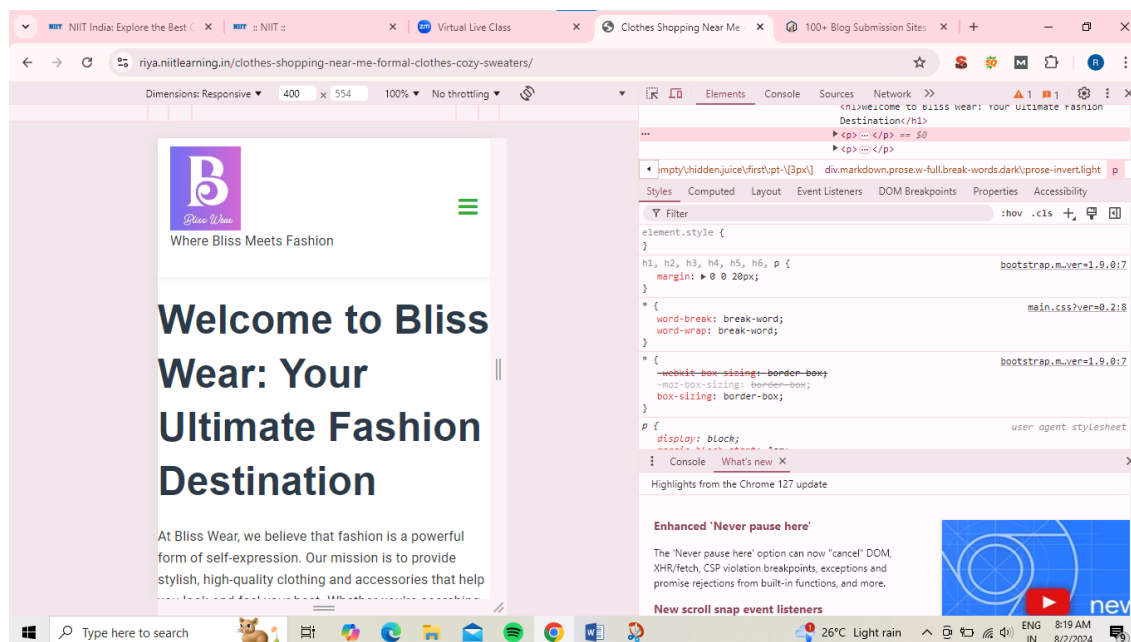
NIIT India: Explore the Best C ×
NIIT :: NIIT :: ×
Virtual Live Class ×
Clothes Shopping Near Me - ×
100+ Blog Submission Sites ×
+

riya.niitlearning.in/clothes-shopping-near-me-formal-clothes-cozy-sweaters/

Dimensions: Responsive ▾ 400 × 554 100% ▾ No throttling ▾

Bliss Wear
Where Bliss Meets Fashion

# Welcome to Bliss Wear: Your Ultimate Fashion Destination

At Bliss Wear, we believe that fashion is a powerful form of self-expression. Our mission is to provide stylish, high-quality clothing and accessories that help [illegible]

Elements Console Sources Network >> ⚠1 ■1

<h1>Welcome to Bliss Wear: Your Ultimate Fashion Destination</h1>
▸<p> ⋯ </p> == $0
▸<p> ⋯ </p>

mpty\:hidden.juice\:first\:pt-\[3px\] div.markdown.prose.w-full.break-words.dark\:prose-invert.light p

Styles Computed Layout Event Listeners DOM Breakpoints Properties Accessibility

Filter :hov .cls

element.style {
}
h1, h2, h3, h4, h5, h6, p { bootstrap.m…ver=1.9.0:7
margin: ▸ 0 0 20px;
}
* { main.css?ver=0.2:8
word-break: break-word;
word-wrap: break-word;
}
* { bootstrap.m…ver=1.9.0:7
-webkit-box-sizing: border-box;
-moz-box-sizing: border-box;
box-sizing: border-box;
}
p { user agent stylesheet
display: block;

Console What's new ×

Highlights from the Chrome 127 update

Enhanced 'Never pause here'
The 'Never pause here' option can now "cancel" DOM, XHR/fetch, CSP violation breakpoints, exceptions and promise rejections from built-in functions, and more.

New scroll snap event listeners

new

Type here to search
26°C Light rain ENG IN 8:19 AM 8/2/2024